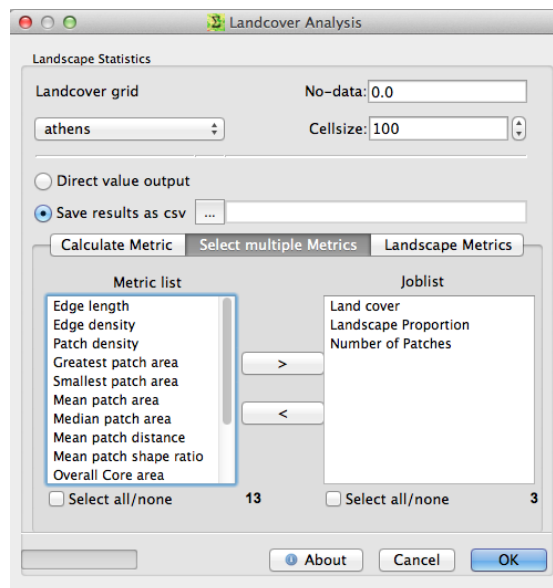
Landcover Analysis

Landscape Statistics

Landcover grid

No-data: 0.0

athens

Cellsize: 100

Direct value output

Save results as csv ...

Calculate Metric | Select multiple Metrics | Landscape Metrics

Metric list

Edge length
Edge density
Patch density
Greatest patch area
Smallest patch area
Mean patch area
Median patch area
Mean patch distance
Mean patch shape ratio
Overall Core area

Select all/none 13

>

<

Joblist

Land cover
Landscape Proportion
Number of Patches

Select all/none 3

About

Cancel

OK